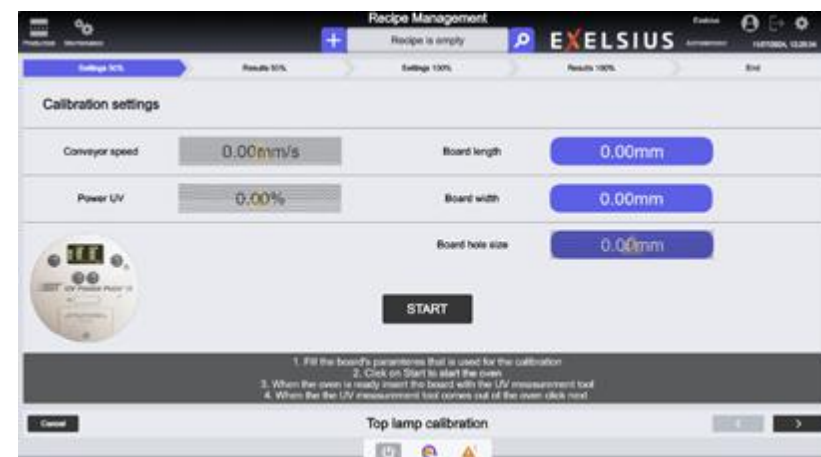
Production Maintenance

Recipe Management

Recipe is empty

EXELSIUS

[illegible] 11/07/2024, 13:25:34

Settings 50% Results 50% Settings 100% Results 100% End

Calibration settings

Conveyor speed 0.00mm/s

Board length 0.00mm

Power UV 0.00%

Board width 0.00mm

Board hole size 0.00mm

START

1. Fill the board's parameters that is used for the calibration
2. Click on Start to start the oven
3. When the oven is ready insert the board with the UV measurement tool
4. When the the UV measurement tool comes out of the oven click next

Cancel

Top lamp calibration